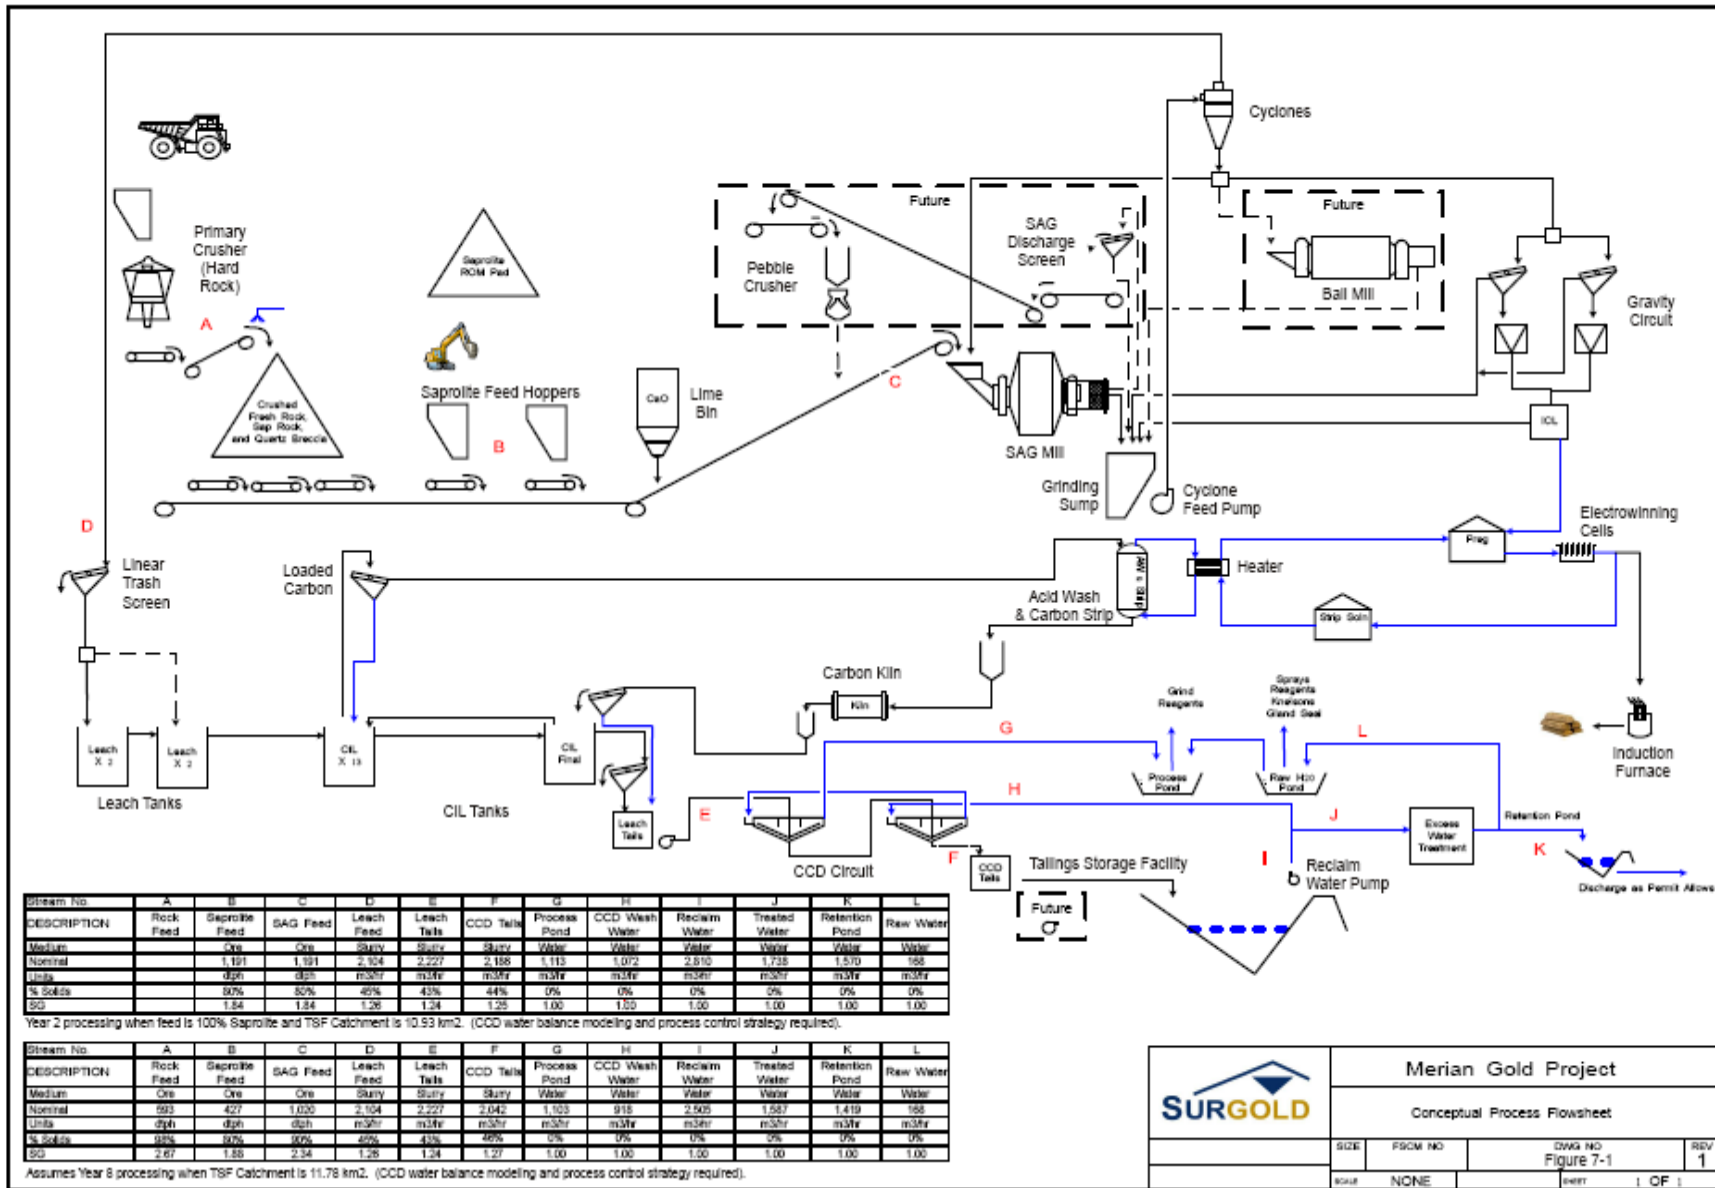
Cyclones

Future

Future

SAG Discharge Screen

Pebble Crusher

Ball Mill

Gravity Circuit

Primary Crusher (Hard Rock)

Saprolite ROM Pad

A

Crushed Fresh Rock, Sap Rock, and Quartz Breccia

Saprolite Feed Hoppers

CaO

Lime Bin

C

B

SAG Mill

ICL

Grinding Sump

Cyclone Feed Pump

Electrowinning Cells

Preg

D

Linear Trash Screen

Loaded Carbon

Heater

Acid Wash & Carbon Strip

Strip Soln

Carbon Kiln

Kiln

Grind Reagents

Sprays Reagents Knelsons Gland Seal

G

L

Induction Furnace

Leach X 2

Leach X 2

CIL X 13

CIL Final

Process Pond

Raw H2O Pond

Leach Tanks

CIL Tanks

H

E

Leach Tails

Retention Pond

Excess Water Treatment

J

K

CCD Circuit

F

CCD Tails

Tailings Storage Facility

I

Reclaim Water Pump

Discharge as Permit Allows

Future

| Stream No. | A | B | C | D | E | F | G | H | I | J | K | L |
|---|---|---|---|---|---|---|---|---|---|---|---|---|
| DESCRIPTION | Rock Feed | Saprolite Feed | SAG Feed | Leach Feed | Leach Tails | CCD Tails | Process Pond | CCD Wash Water | Reclaim Water | Treated Water | Retention Pond | Raw Water |
| Medium | | Ore | Ore | Slurry | Slurry | Slurry | Water | Water | Water | Water | Water | Water |
| Nominal | | 1,191 | 1,191 | 2,104 | 2,227 | 2,188 | 1,113 | 1,072 | 2,810 | 1,738 | 1,570 | 168 |
| Units | | dtph | dtph | m3/hr | m3/hr | m3/hr | m3/hr | m3/hr | m3/hr | m3/hr | m3/hr | m3/hr |
| % Solids | | 80% | 80% | 45% | 43% | 44% | 0% | 0% | 0% | 0% | 0% | 0% |
| SG | | 1.84 | 1.84 | 1.26 | 1.24 | 1.25 | 1.00 | 1.00 | 1.00 | 1.00 | 1.00 | 1.00 |

Year 2 processing when feed is 100% Saprolite and TSF Catchment is 10.93 km2. (CCD water balance modeling and process control strategy required).

| Stream No. | A | B | C | D | E | F | G | H | I | J | K | L |
|---|---|---|---|---|---|---|---|---|---|---|---|---|
| DESCRIPTION | Rock Feed | Saprolite Feed | SAG Feed | Leach Feed | Leach Tails | CCD Tails | Process Pond | CCD Wash Water | Reclaim Water | Treated Water | Retention Pond | Raw Water |
| Medium | Ore | Ore | Ore | Slurry | Slurry | Slurry | Water | Water | Water | Water | Water | Water |
| Nominal | 593 | 427 | 1,020 | 2,104 | 2,227 | 2,042 | 1,103 | 918 | 2,505 | 1,587 | 1,419 | 168 |
| Units | dtph | dtph | dtph | m3/hr | m3/hr | m3/hr | m3/hr | m3/hr | m3/hr | m3/hr | m3/hr | m3/hr |
| % Solids | 98% | 80% | 90% | 45% | 43% | 46% | 0% | 0% | 0% | 0% | 0% | 0% |
| SG | 2.67 | 1.88 | 2.34 | 1.26 | 1.24 | 1.27 | 1.00 | 1.00 | 1.00 | 1.00 | 1.00 | 1.00 |

Assumes Year 8 processing when TSF Catchment is 11.78 km2. (CCD water balance modeling and process control strategy required).

SURGOLD

Merian Gold Project

Conceptual Process Flowsheet

SIZE FSCM NO DWG NO Figure 7-1 REV 1

SCALE NONE SHEET 1 OF 1